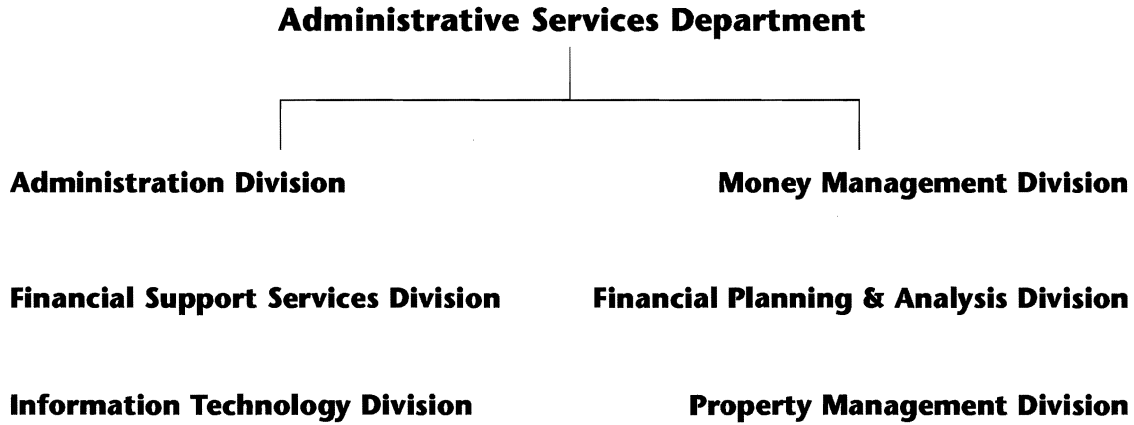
Administrative Services Department

Administration Division

Financial Support Services Division

Information Technology Division

Money Management Division

Financial Planning & Analysis Division

Property Management Division